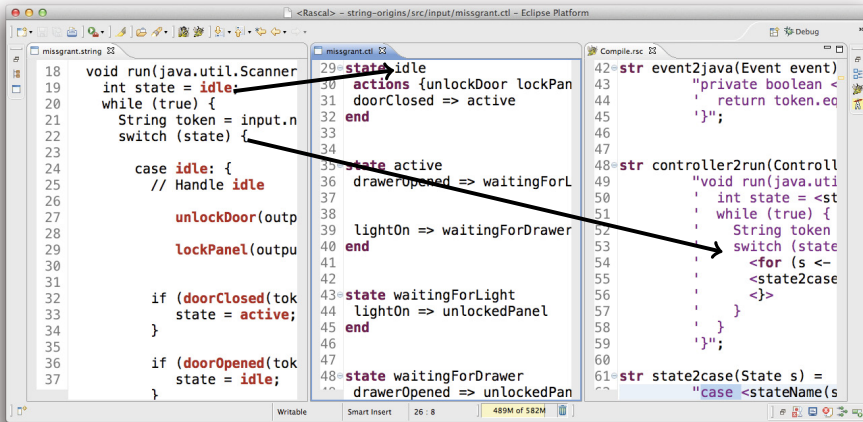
<Rascal> – string-origins/src/input/missgrant.ctl – Eclipse Platform

Debug

missgrant.string

18 void run(java.util.Scanner
19 int state = idle;
20 while (true) {
21 String token = input.n
22 switch (state) {
23
24 case idle: {
25 // Handle idle
26
27 unlockDoor(outp
28
29 lockPanel(outpu
30
31
32 if (doorClosed(tok
33 state = active;
34 }
35
36 if (doorOpened(tok
37 state = idle;

missgrant.ctl

29 state idle
30 actions {unlockDoor lockPan
31 doorClosed => active
32 end
33
34
35 state active
36 drawerOpened => waitingForL
37
38
39 lightOn => waitingForDrawer
40 end
41
42
43 state waitingForLight
44 lightOn => unlockedPanel
45 end
46
47
48 state waitingForDrawer
49 drawerOpened => unlockedPan

Compile.rsc

42 str event2java(Event event)
43 "private boolean <
44 ' return token.eq
45 '}";
46
47
48 str controller2run(Controll
49 "void run(java.uti
50 ' int state = <st
51 ' while (true) {
52 ' String token
53 ' switch (state
54 ' <for (s <-
55 ' <state2case
56 ' <}>
57 ' }
58 ' }
59 '}";
60
61 str state2case(State s) =
62 "case <stateName(s

Writable | Smart Insert | 26 : 8 | 489M of 582M